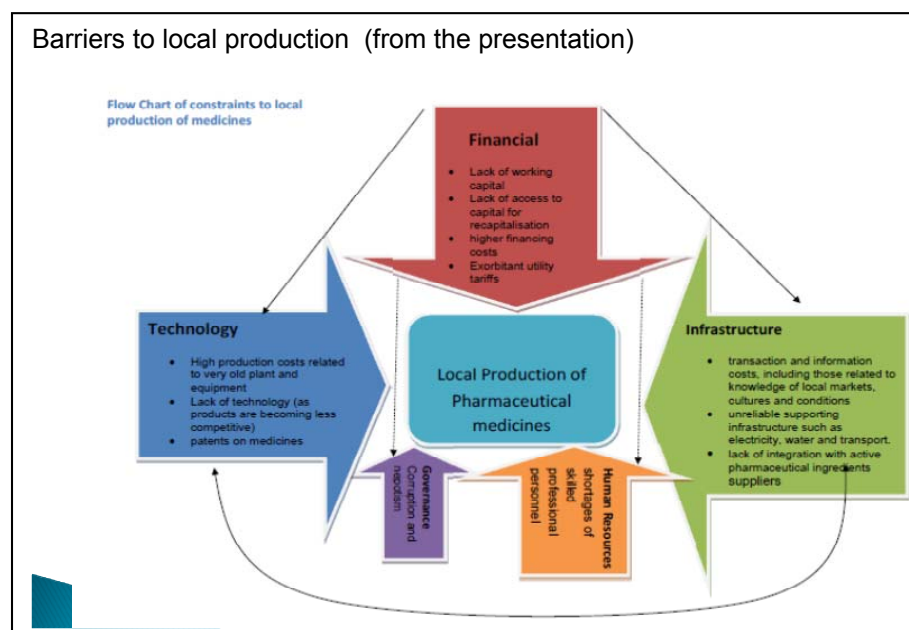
Barriers to local production (from the presentation)

Flow Chart of constraints to local production of medicines

Financial

- Lack of working capital
- Lack of access to capital for recapitalisation
- higher financing costs
- Exorbitant utility tariffs

Technology

- High production costs related to very old plant and equipment
- Lack of technology (as products are becoming less competitive)
- patents on medicines

Local Production of Pharmaceutical medicines

Infrastructure

- transaction and information costs, including those related to knowledge of local markets, cultures and conditions
- unreliable supporting infrastructure such as electricity, water and transport.
- lack of integration with active pharmaceutical ingredients suppliers

Governance
Corruption and nepotism

Human Resources
shortages of skilled professional personel